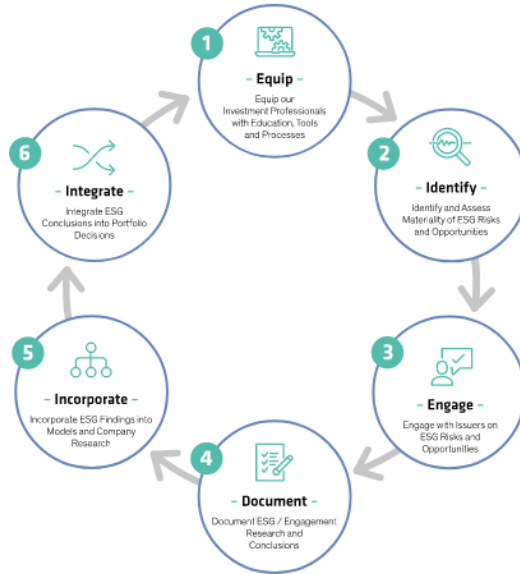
1

- Equip -

Equip our Investment Professionals with Education, Tools and Processes

2

- Identify -

Identify and Assess Materiality of ESG Risks and Opportunities

3

- Engage -

Engage with Issuers on ESG Risks and Opportunities

4

- Document -

Document ESG / Engagement Research and Conclusions

5

- Incorporate -

Incorporate ESG Findings into Models and Company Research

6

- Integrate -

Integrate ESG Conclusions into Portfolio Decisions